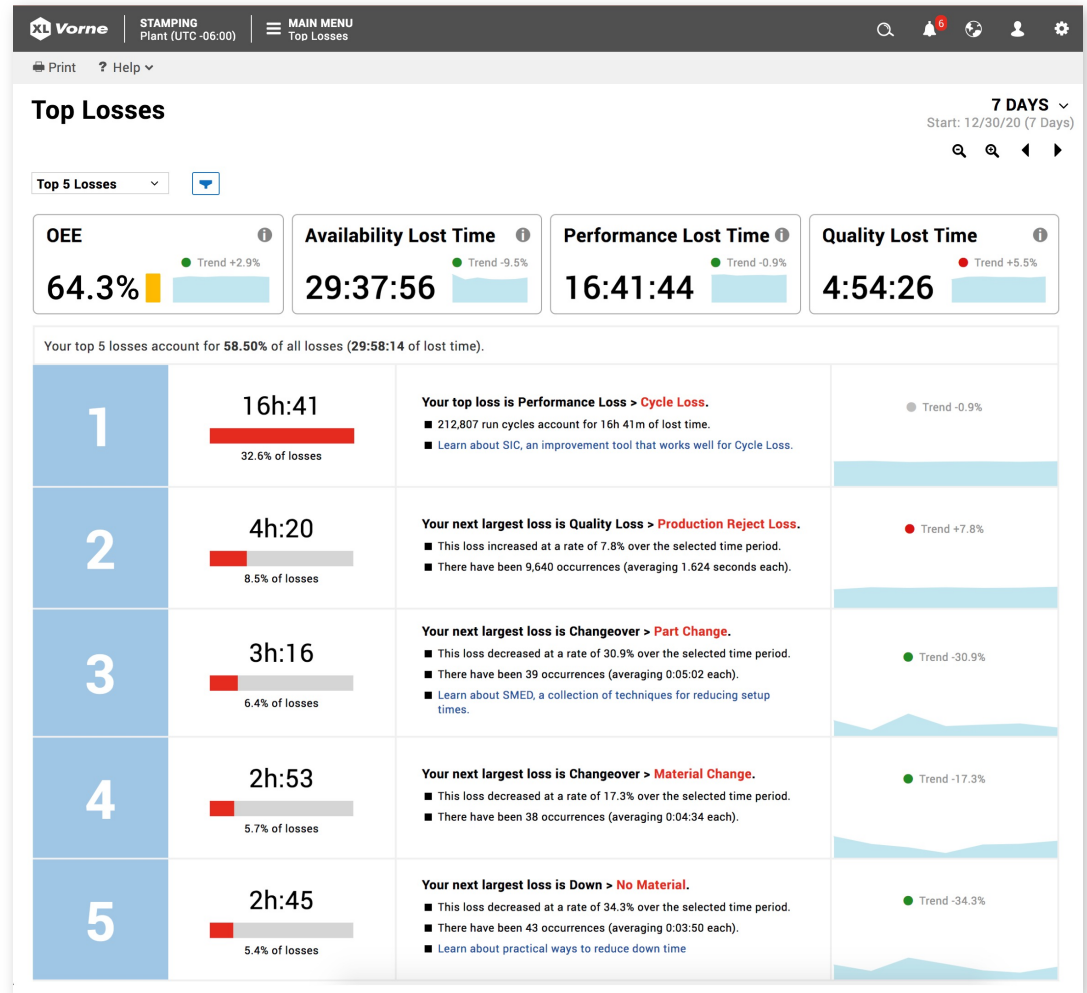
XL Vorne | STAMPING Plant (UTC -06:00) | MAIN MENU Top Losses

6

Print ? Help

Top Losses

7 DAYS
Start: 12/30/20 (7 Days)

Top 5 Losses

OEE
Trend +2.9%
64.3%

Availability Lost Time
Trend -9.5%
29:37:56

Performance Lost Time
Trend -0.9%
16:41:44

Quality Lost Time
Trend +5.5%
4:54:26

Your top 5 losses account for **58.50%** of all losses (**29:58:14** of lost time).

1
16h:41
32.6% of losses
Your top loss is Performance Loss > Cycle Loss.
212,807 run cycles account for 16h 41m of lost time.
Learn about SIC, an improvement tool that works well for Cycle Loss.
Trend -0.9%

2
4h:20
8.5% of losses
Your next largest loss is Quality Loss > Production Reject Loss.
This loss increased at a rate of 7.8% over the selected time period.
There have been 9,640 occurrences (averaging 1.624 seconds each).
Trend +7.8%

3
3h:16
6.4% of losses
Your next largest loss is Changeover > Part Change.
This loss decreased at a rate of 30.9% over the selected time period.
There have been 39 occurrences (averaging 0:05:02 each).
Learn about SMED, a collection of techniques for reducing setup times.
Trend -30.9%

4
2h:53
5.7% of losses
Your next largest loss is Changeover > Material Change.
This loss decreased at a rate of 17.3% over the selected time period.
There have been 38 occurrences (averaging 0:04:34 each).
Trend -17.3%

5
2h:45
5.4% of losses
Your next largest loss is Down > No Material.
This loss decreased at a rate of 34.3% over the selected time period.
There have been 43 occurrences (averaging 0:03:50 each).
Learn about practical ways to reduce down time
Trend -34.3%